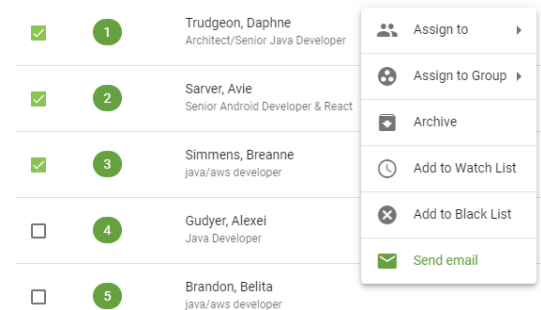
1 Trudgeon, Daphne
Architect/Senior Java Developer

2 Sarver, Avie
Senior Android Developer & React

3 Simmens, Breanne
java/aws developer

4 Gudyer, Alexei
Java Developer

5 Brandon, Belita
java/aws developer

Assign to
Assign to Group
Archive
Add to Watch List
Add to Black List
Send email